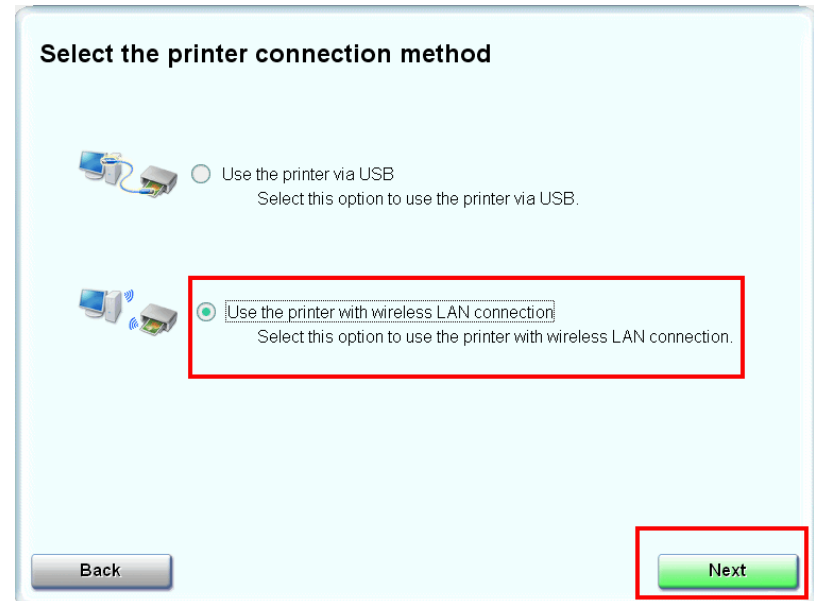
Select the printer connection method

Use the printer via USB
Select this option to use the printer via USB.

Use the printer with wireless LAN connection
Select this option to use the printer with wireless LAN connection.

Back

Next